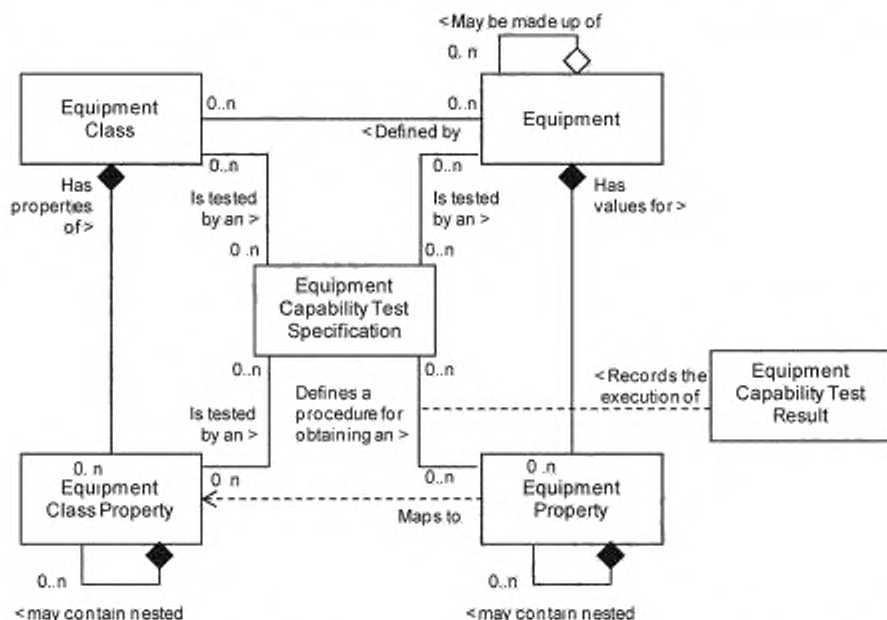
<May be made up of
0..n
Equipment Class
0..n
0..n
Equipment
<Defined by
0..n
0..n
Has properties of>
Is tested by an >
Is tested by an >
Has values for >
0..n
0..n
Equipment Capability Test Specification
0..n
0..n
<Records the execution of
Equipment Capability Test Result
Is tested by an >
Defines a procedure for obtaining an >
0..n
Equipment Class Property
0..n
0..n
0..n
Equipment Property
Maps to
0..n
0..n
<may contain nested
<may contain nested